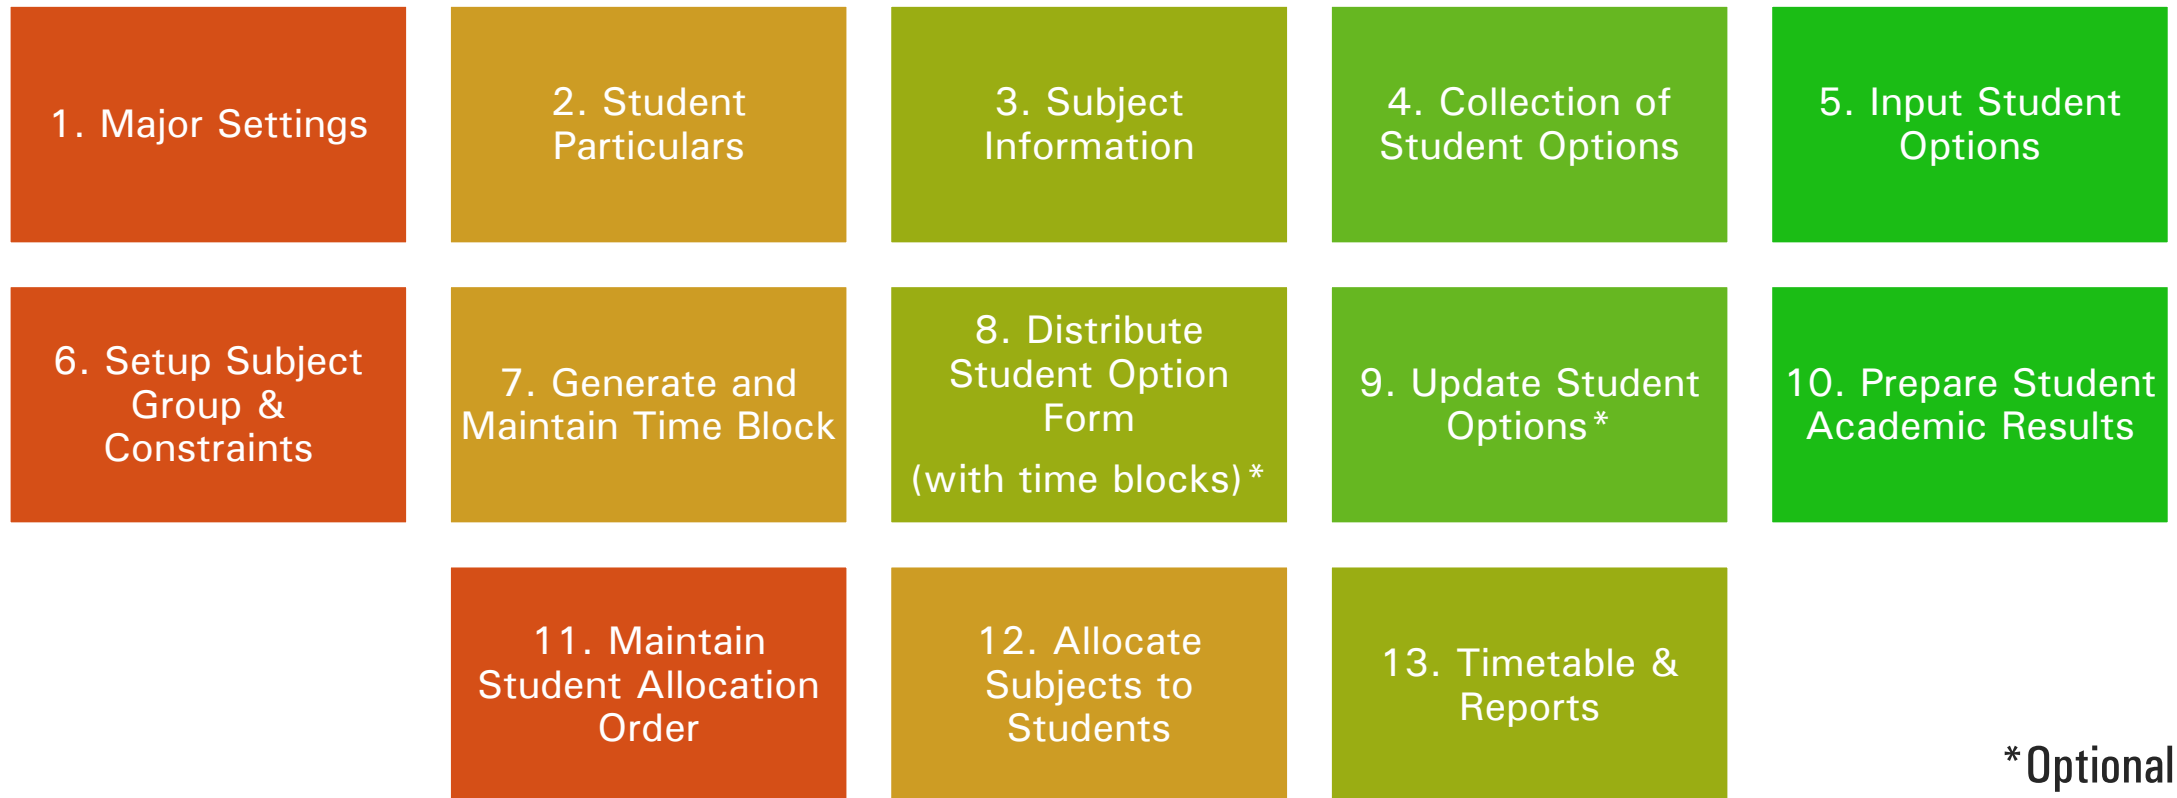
1. Major Settings

2. Student Particulars

3. Subject Information

4. Collection of Student Options

5. Input Student Options

6. Setup Subject Group & Constraints

7. Generate and Maintain Time Block

8. Distribute Student Option Form

(with time blocks)*

9. Update Student Options*

10. Prepare Student Academic Results

11. Maintain Student Allocation Order

12. Allocate Subjects to Students

13. Timetable & Reports

*Optional